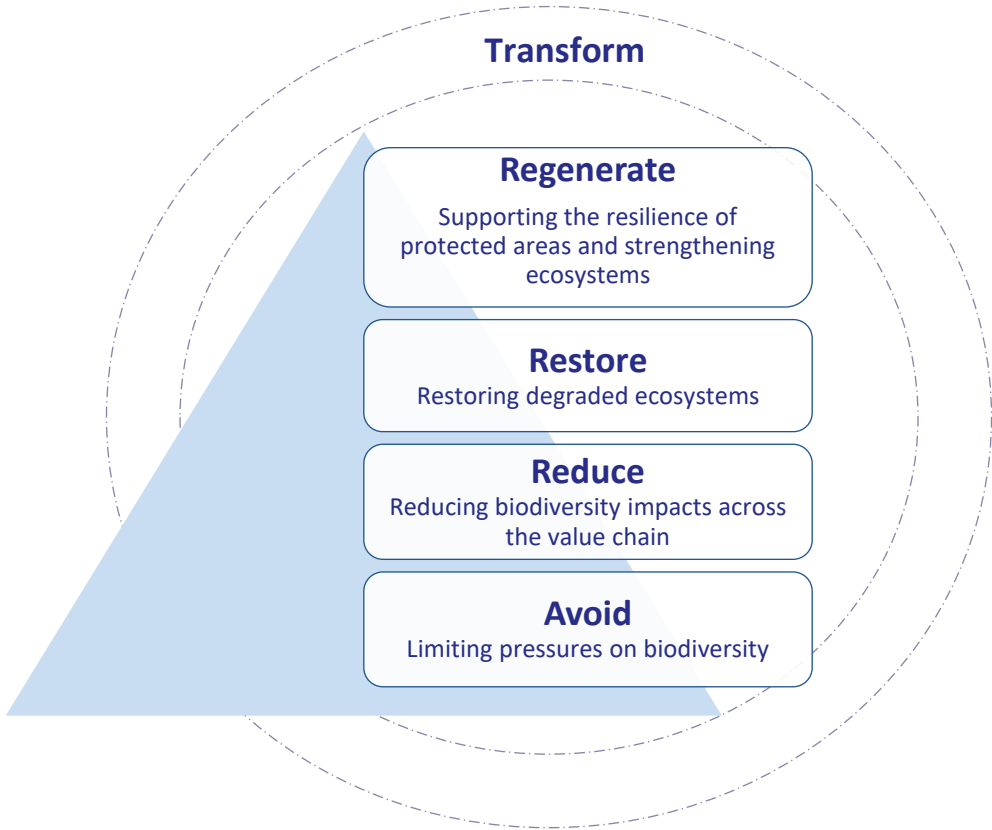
Transform

Regenerate
Supporting the resilience of protected areas and strengthening ecosystems

Restore
Restoring degraded ecosystems

Reduce
Reducing biodiversity impacts across the value chain

Avoid
Limiting pressures on biodiversity